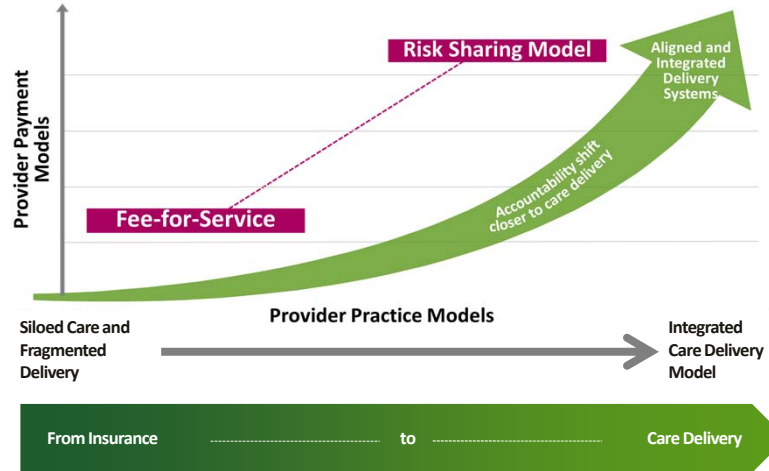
Provider Payment Models

Risk Sharing Model

Aligned and Integrated Delivery Systems

Accountability shift closer to care delivery

Fee-for-Service

Provider Practice Models

Siloed Care and Fragmented Delivery

Integrated Care Delivery Model

From Insurance to Care Delivery